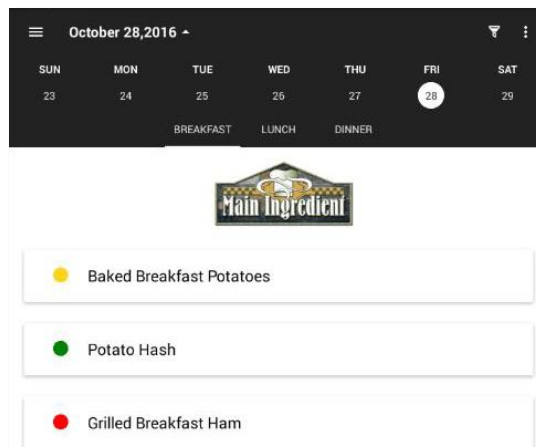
October 28,2016

| SUN | MON | TUE | WED | THU | FRI | SAT |
|---|---|---|---|---|---|---|
| 23 | 24 | 25 | 26 | 27 | 28 | 29 |

BREAKFAST LUNCH DINNER

Main Ingredient

Baked Breakfast Potatoes

Potato Hash

Grilled Breakfast Ham